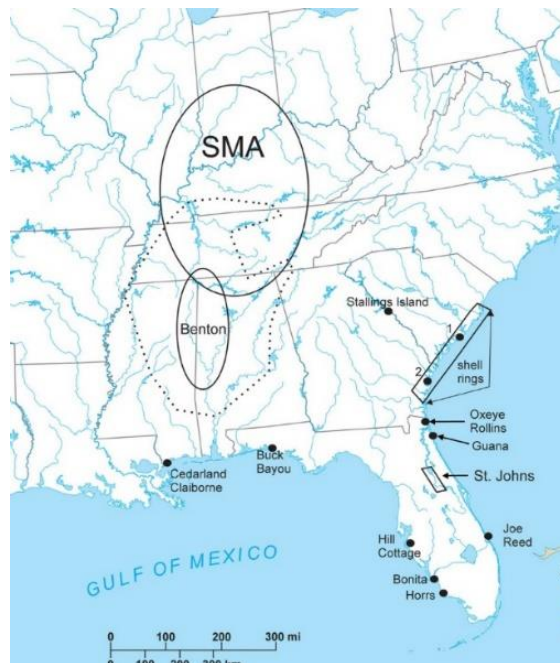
SMA

Benton

Stallings Island

1

2

shell rings

Oxeye Rollins

Guana

St. Johns

Buck Bayou

Cedarland Claiborne

GULF OF MEXICO

Hill Cottage

Joe Reed

Bonita

Horrs

0 100 200 300 mi

0 100 200 300 km